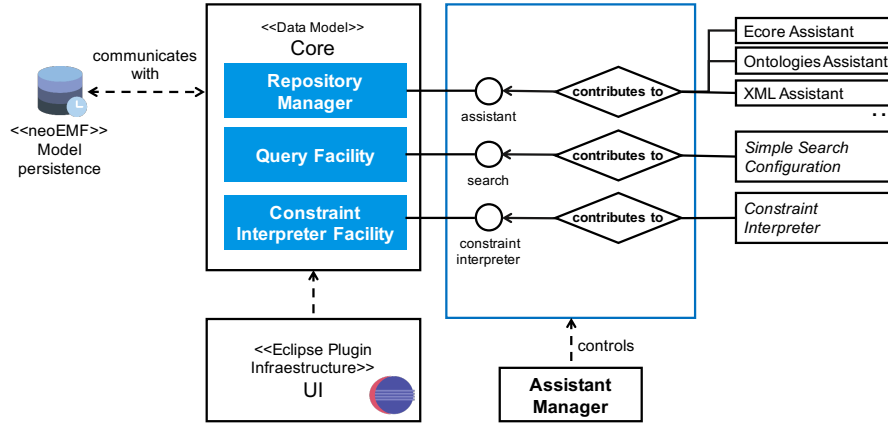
<<Data Model>>
Core

Repository Manager

Query Facility

Constraint Interpreter Facility

communicates with

<<neoEMF>>
Model persistence

assistant

search

constraint interpreter

contributes to

contributes to

contributes to

Ecore Assistant

Ontologies Assistant

XML Assistant

...

Simple Search Configuration

Constraint Interpreter

<<Eclipse Plugin Infraestructure>>
UI

controls

Assistant Manager